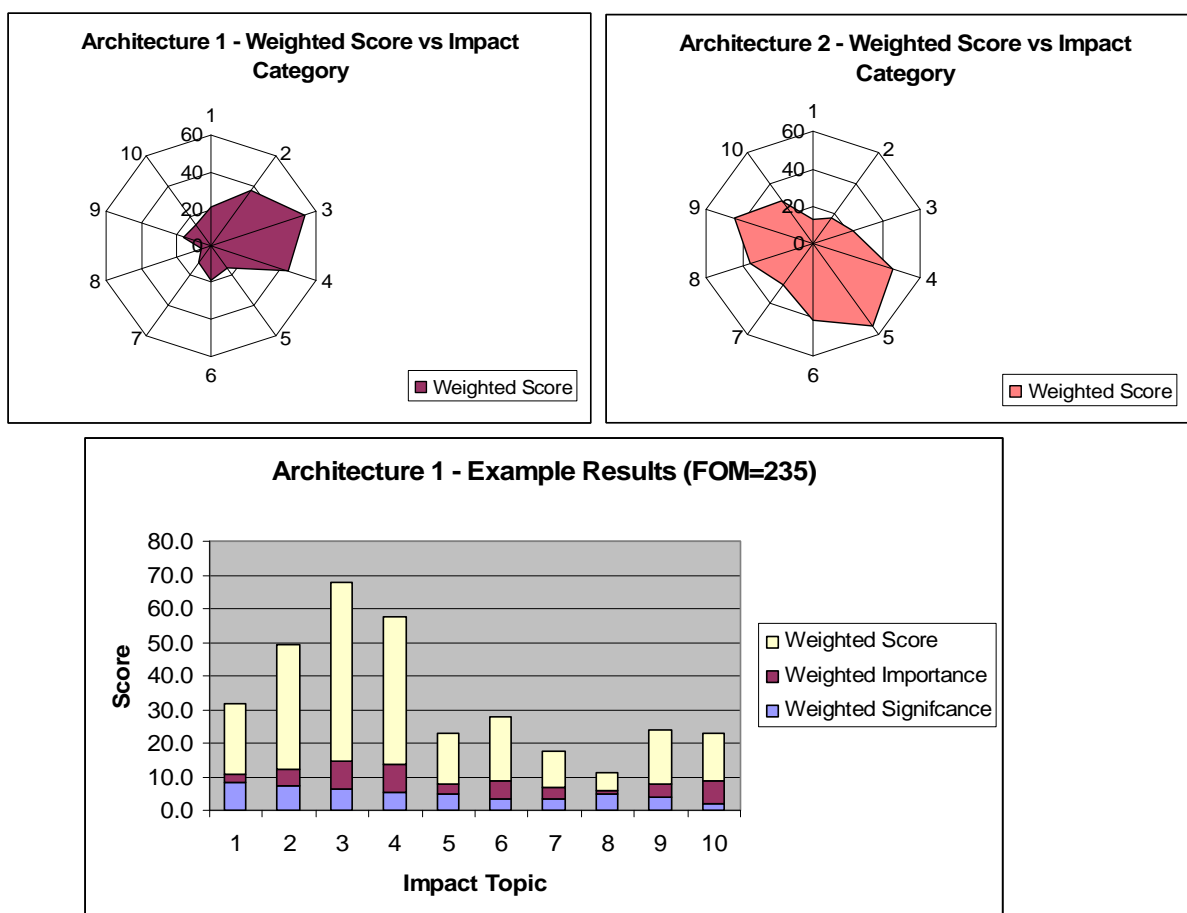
Architecture 1 - Weighted Score vs Impact Category

1
60
40
20
0
2
3
4
5
6
7
8
9
10

Weighted Score

Architecture 2 - Weighted Score vs Impact Category

1
60
40
20
0
2
3
4
5
6
7
8
9
10

Weighted Score

Architecture 1 - Example Results (FOM=235)

Score
80.0
70.0
60.0
50.0
40.0
30.0
20.0
10.0
0.0

1 2 3 4 5 6 7 8 9 10

Impact Topic

Weighted Score
Weighted Importance
Weighted Signifcance